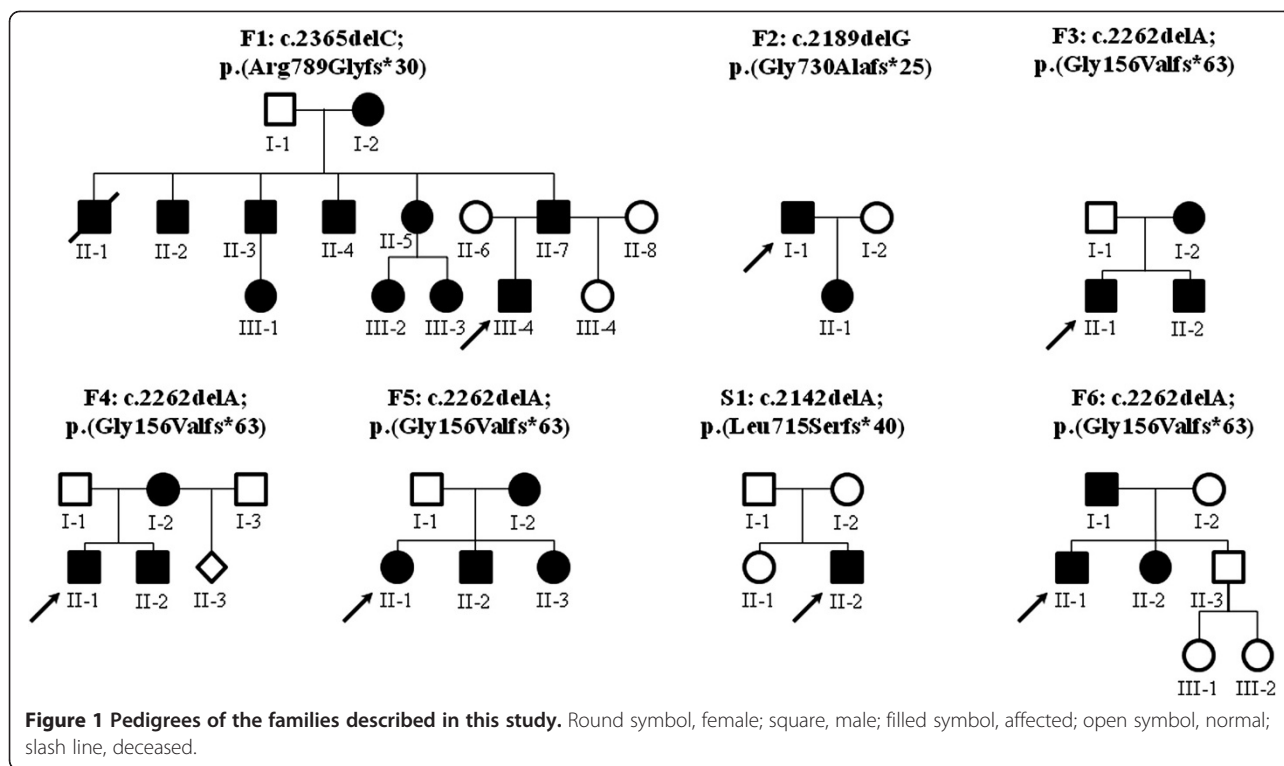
F1: c.2365delC;
p.(Arg789Glyfs*30)

I-1 I-2

II-1 II-2 II-3 II-4 II-5 II-6 II-7 II-8

III-1 III-2 III-3 III-4 III-4

F2: c.2189delG
p.(Gly730Alafs*25)

I-1 I-2

II-1

F3: c.2262delA;
p.(Gly156Valfs*63)

I-1 I-2

II-1 II-2

F4: c.2262delA;
p.(Gly156Valfs*63)

I-1 I-2 I-3

II-1 II-2 II-3

F5: c.2262delA;
p.(Gly156Valfs*63)

I-1 I-2

II-1 II-2 II-3

S1: c.2142delA;
p.(Leu715Serfs*40)

I-1 I-2

II-1 II-2

F6: c.2262delA;
p.(Gly156Valfs*63)

I-1 I-2

II-1 II-2 II-3

III-1 III-2

**Figure 1 Pedigrees of the families described in this study.** Round symbol, female; square, male; filled symbol, affected; open symbol, normal; slash line, deceased.